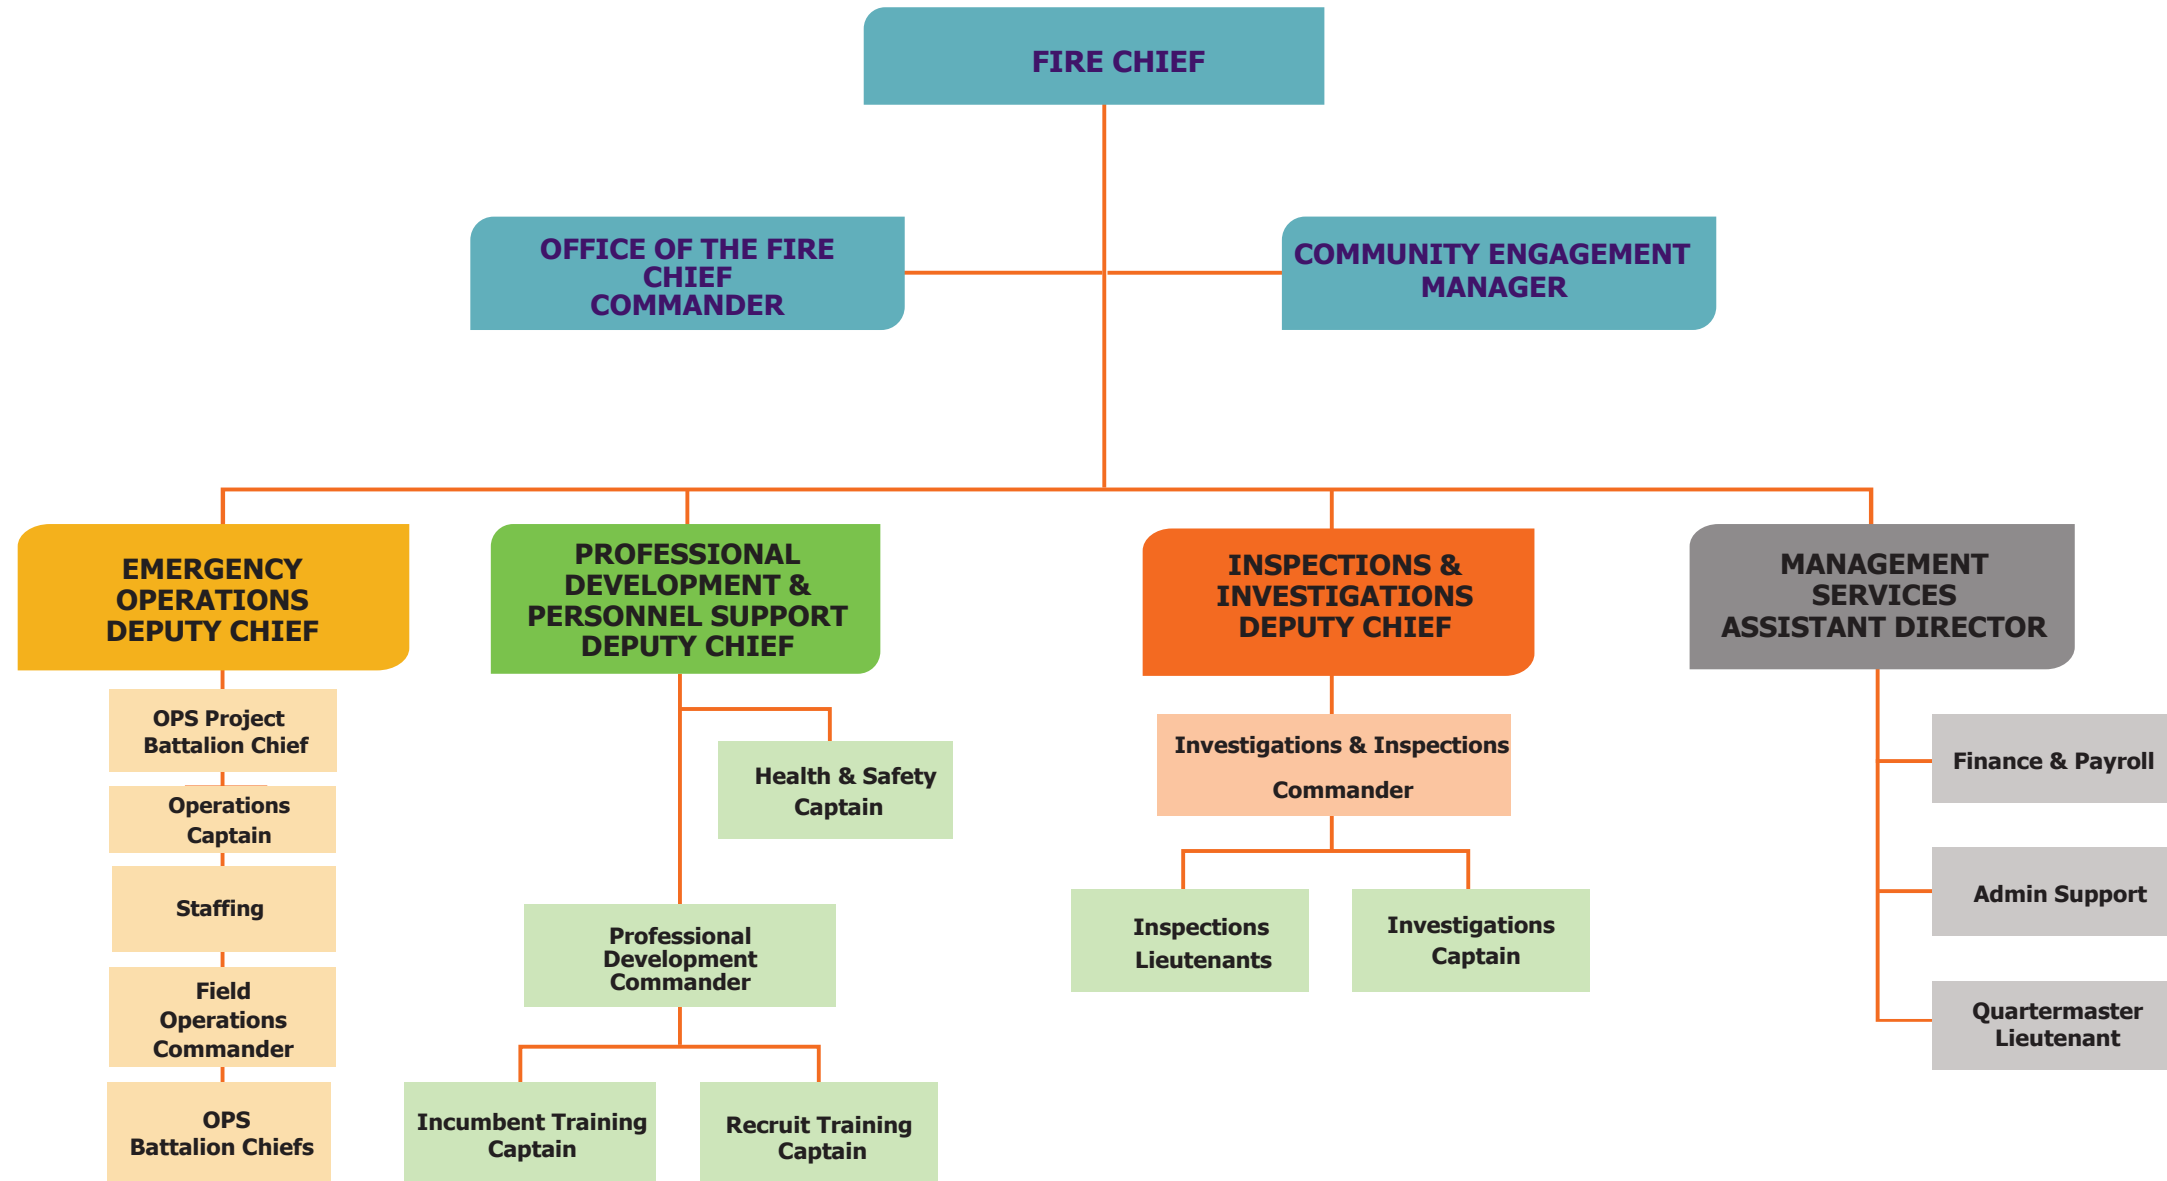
FIRE CHIEF

OFFICE OF THE FIRE CHIEF COMMANDER

COMMUNITY ENGAGEMENT MANAGER

EMERGENCY OPERATIONS DEPUTY CHIEF

OPS Project Battalion Chief

Operations Captain

Staffing

Field Operations Commander

OPS Battalion Chiefs

PROFESSIONAL DEVELOPMENT & PERSONNEL SUPPORT DEPUTY CHIEF

Health & Safety Captain

Professional Development Commander

Incumbent Training Captain

Recruit Training Captain

INSPECTIONS & INVESTIGATIONS DEPUTY CHIEF

Investigations & Inspections Commander

Inspections Lieutenants

Investigations Captain

MANAGEMENT SERVICES ASSISTANT DIRECTOR

Finance & Payroll

Admin Support

Quartermaster Lieutenant